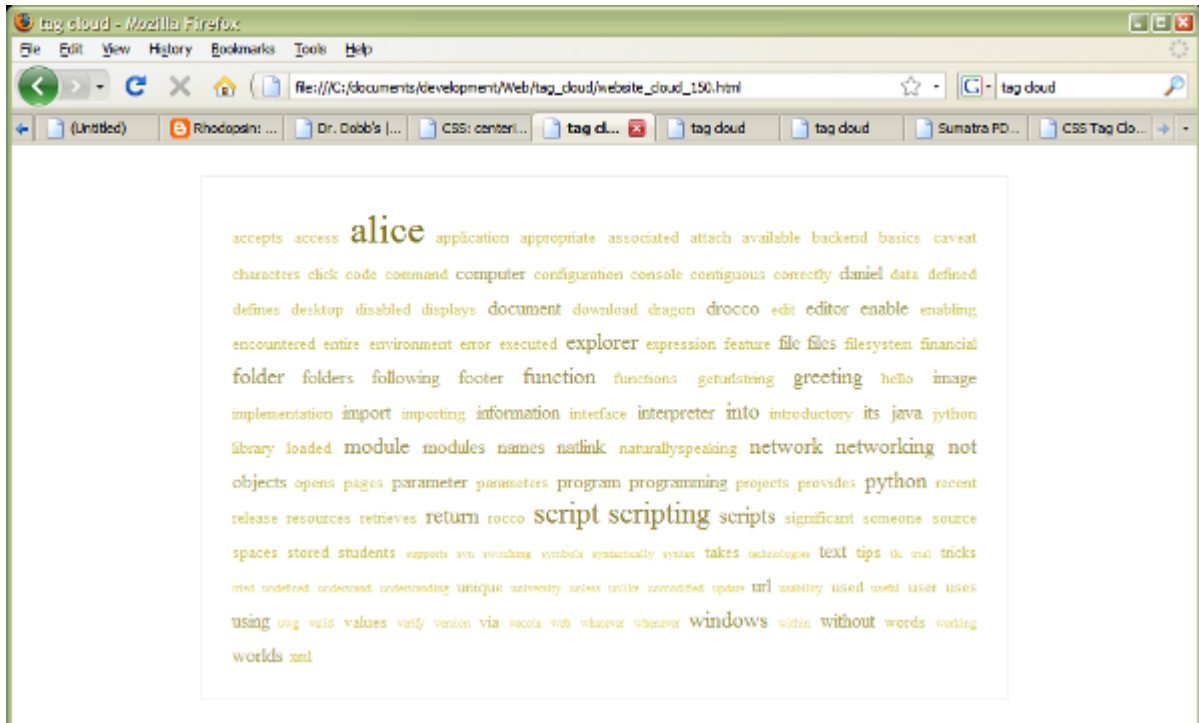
tag cloud - Mozilla Firefox

File Edit View History Bookmarks Tools Help

file:///C:/documents/development/Web/tag_cloud/website_cloud_150.html

tag cloud

(Untitled) | Rhodopsin: ... | Dr. Dobb's |... | CSS: centeri... | tag cl... | tag cloud | tag cloud | Sumatra PD... | CSS Tag Clo...

accepts access alice application appropriate associated attach available backend basics caveat characters click code command computer configuration console contiguous correctly daniel data defined defines desktop disabled displays document download dragon drocco edit editor enable enabling encountered entire environment error executed explorer expression feature file files filesystem financial folder folders following footer function functions getutstring greeting hello image implementation import importing information interface interpreter into introductory its java jython library loaded module modules names natlink naturallyspeaking network networking not objects opens pages parameter parameters program programming projects provides python recent release resources retrieves return rocco script scripting scripts significant someone source spaces stored students supports svn switching symbols syntactically syntax takes technologies text tips tk trial tricks tried undefined understand understanding unique university unless unlike unmodified update url usability used useful user uses using uwg valid values verify version via vocola web whatever whenever windows within without words working worlds xml